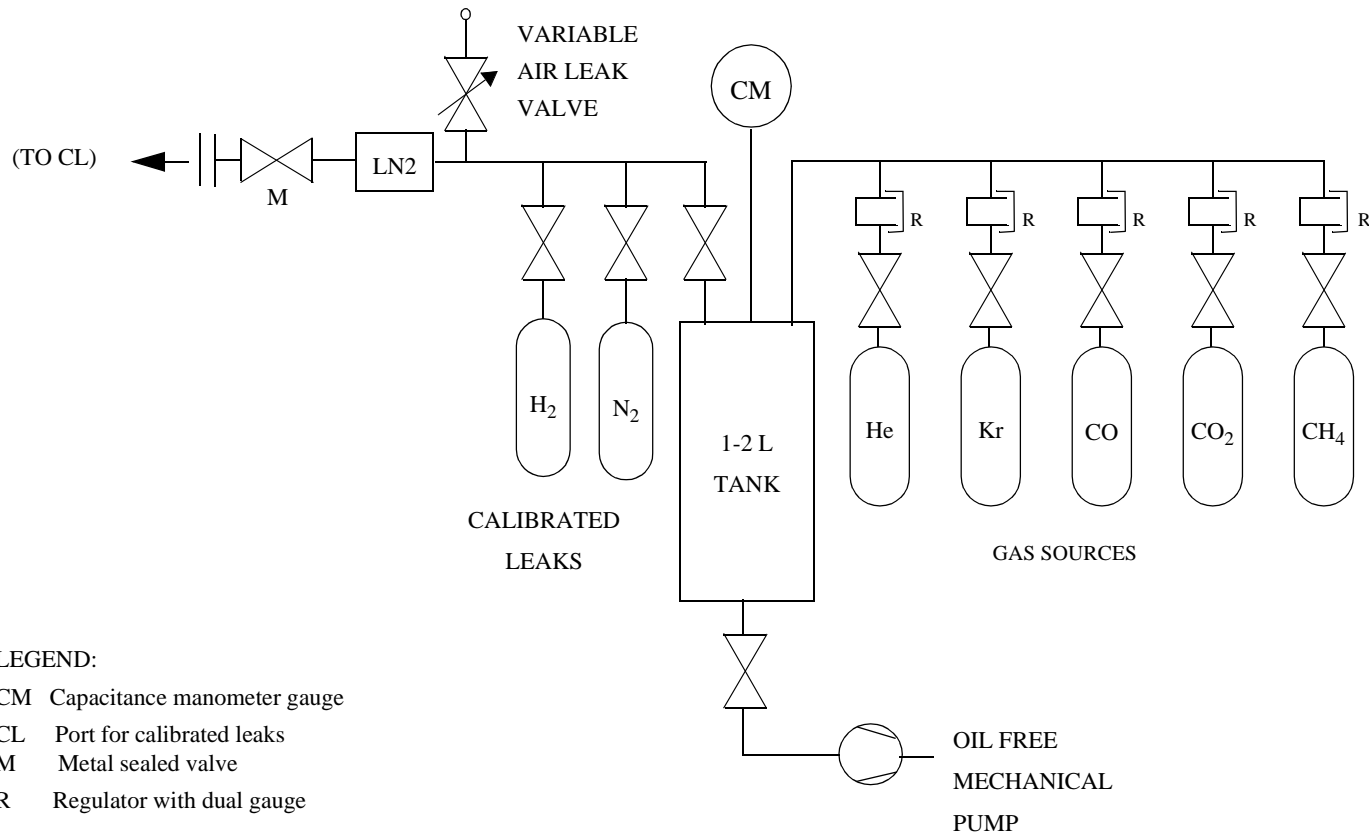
VARIABLE AIR LEAK VALVE

CM

(TO CL)

M

LN2

R R R R R

$H_2$

$N_2$

1-2 L TANK

He

Kr

CO

$CO_2$

$CH_4$

CALIBRATED LEAKS

GAS SOURCES

LEGEND:
CM Capacitance manometer gauge
CL Port for calibrated leaks
M Metal sealed valve
R Regulator with dual gauge

OIL FREE MECHANICAL PUMP